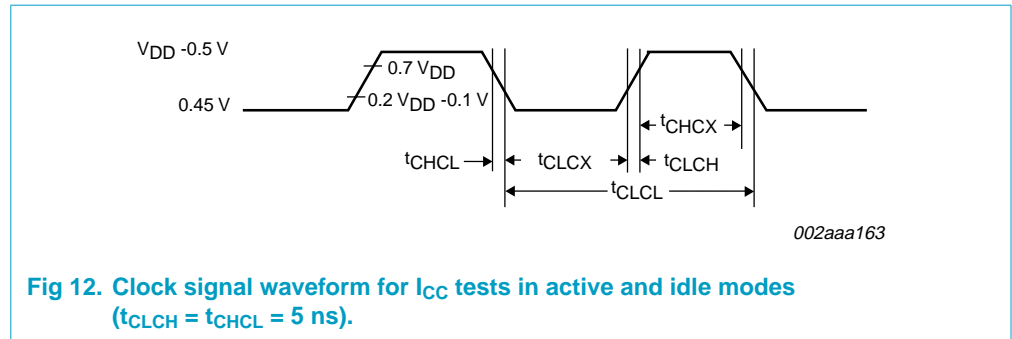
$V_{DD}$ -0.5 V

0.7 $V_{DD}$

0.45 V

0.2 $V_{DD}$ -0.1 V

$t_{CHCX}$

$t_{CHCL}$

$t_{CLCX}$

$t_{CLCH}$

$t_{CLCL}$

002aaa163

Fig 12. Clock signal waveform for $I_{CC}$ tests in active and idle modes ($t_{CLCH}$ = $t_{CHCL}$ = 5 ns).